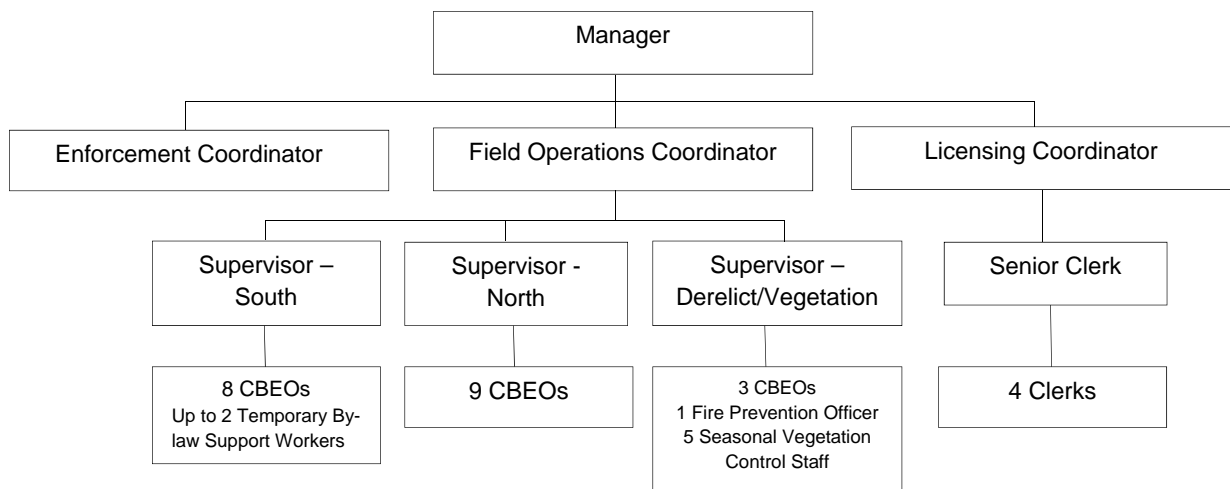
Manager

Enforcement Coordinator

Field Operations Coordinator

Licensing Coordinator

Supervisor – South

Supervisor - North

Supervisor – Derelict/Vegetation

Senior Clerk

8 CBEOs
Up to 2 Temporary By-law Support Workers

9 CBEOs

3 CBEOs
1 Fire Prevention Officer
5 Seasonal Vegetation Control Staff

4 Clerks